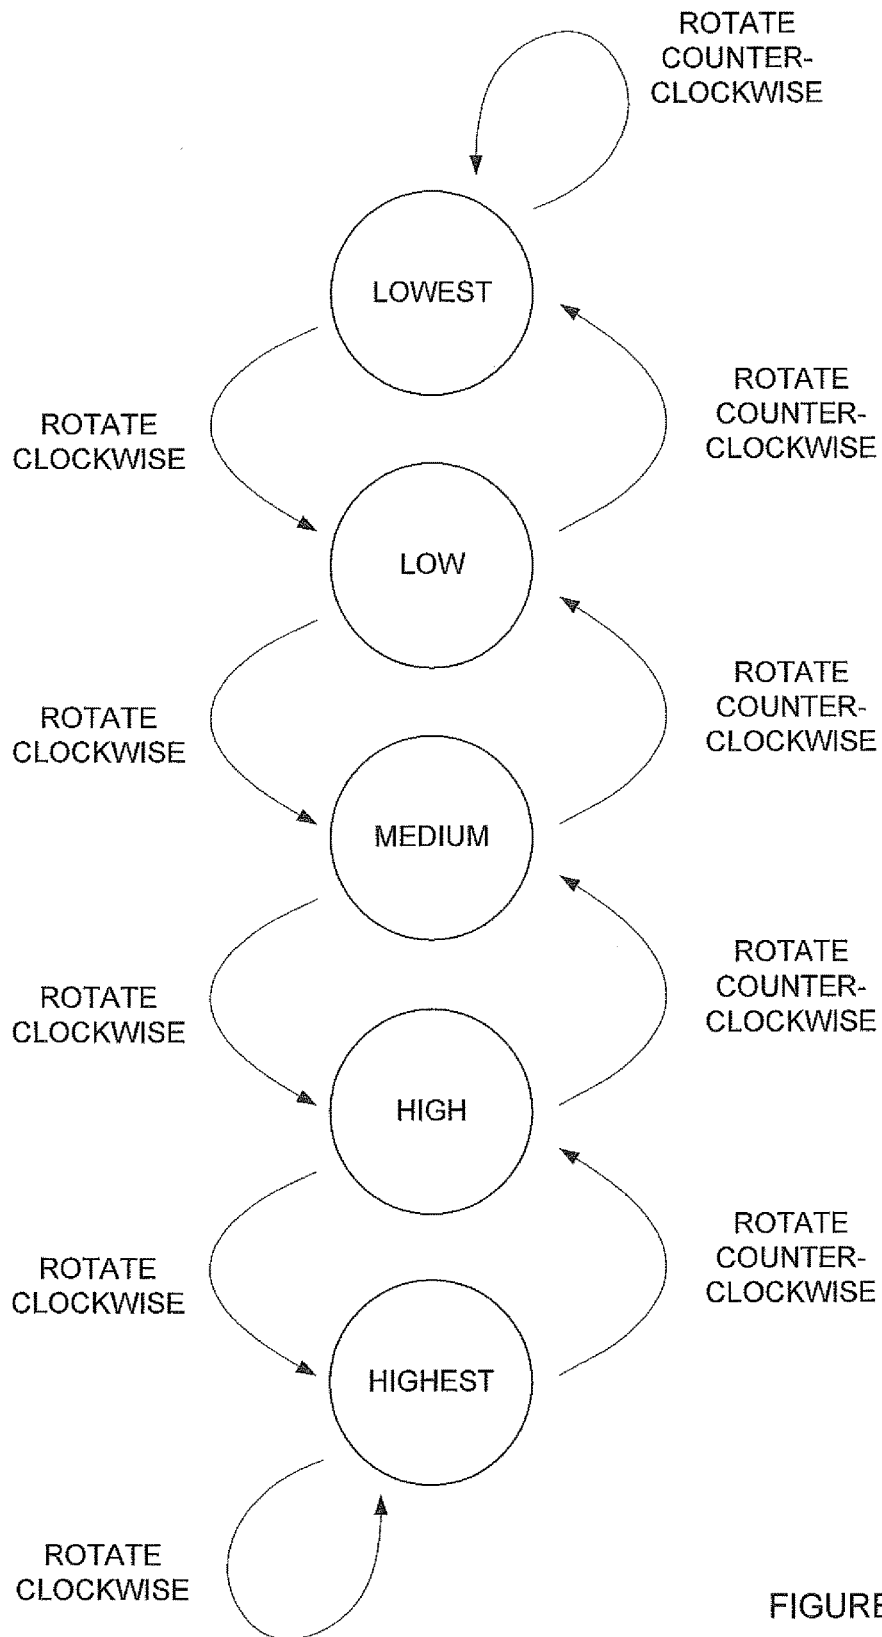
ROTATE COUNTER-CLOCKWISE

LOWEST

ROTATE CLOCKWISE

ROTATE COUNTER-CLOCKWISE

LOW

ROTATE CLOCKWISE

ROTATE COUNTER-CLOCKWISE

MEDIUM

ROTATE CLOCKWISE

ROTATE COUNTER-CLOCKWISE

HIGH

ROTATE CLOCKWISE

ROTATE COUNTER-CLOCKWISE

HIGHEST

ROTATE CLOCKWISE

FIGURE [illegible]